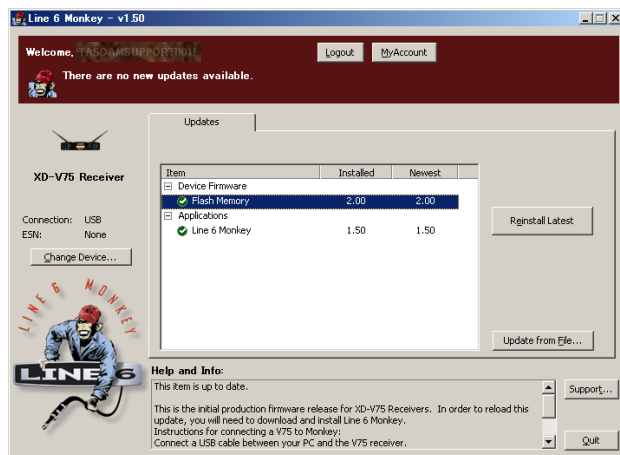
Line 6 Monkey - v1.50

Welcome, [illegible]

Logout

MyAccount

There are no new updates available.

XD-V75 Receiver

Connection: USB
ESN: None

Change Device...

LINE 6 MONKEY

LINE 6

Updates

| Item | Installed | Newest |
|---|---|---|
| Device Firmware | | |
| Flash Memory | 2.00 | 2.00 |
| Applications | | |
| Line 6 Monkey | 1.50 | 1.50 |

Reinstall Latest

Update from File...

Help and Info:

This item is up to date.

This is the initial production firmware release for XD-V75 Receivers. In order to reload this update, you will need to download and install Line 6 Monkey.
Instructions for connecting a V75 to Monkey:
Connect a USB cable between your PC and the V75 receiver.

Support...

Quit